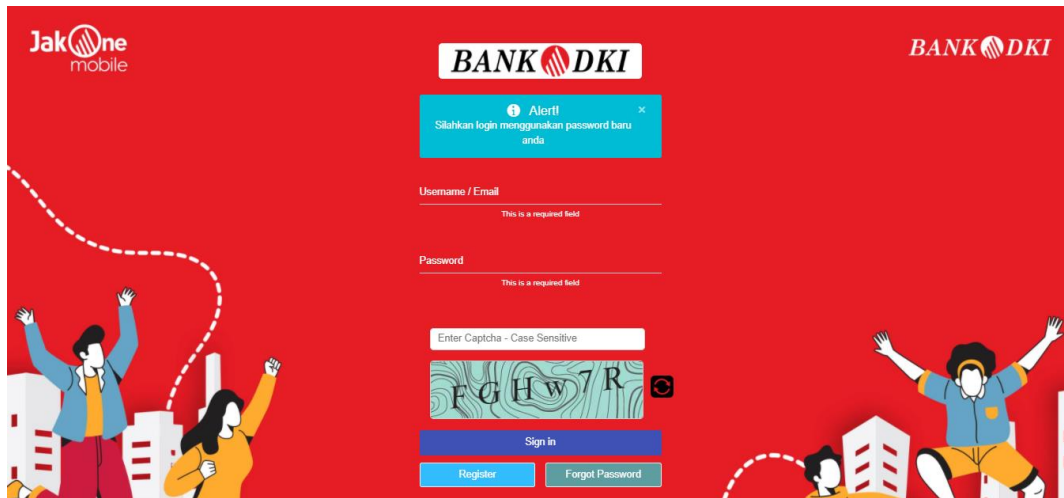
JakOne mobile

BANK DKI

BANK DKI

Alert!
Silahkan login menggunakan password baru anda
×

Username / Email
This is a required field

Password
This is a required field

Enter Captcha - Case Sensitive

FGHw7R

Sign in

Register
Forgot Password